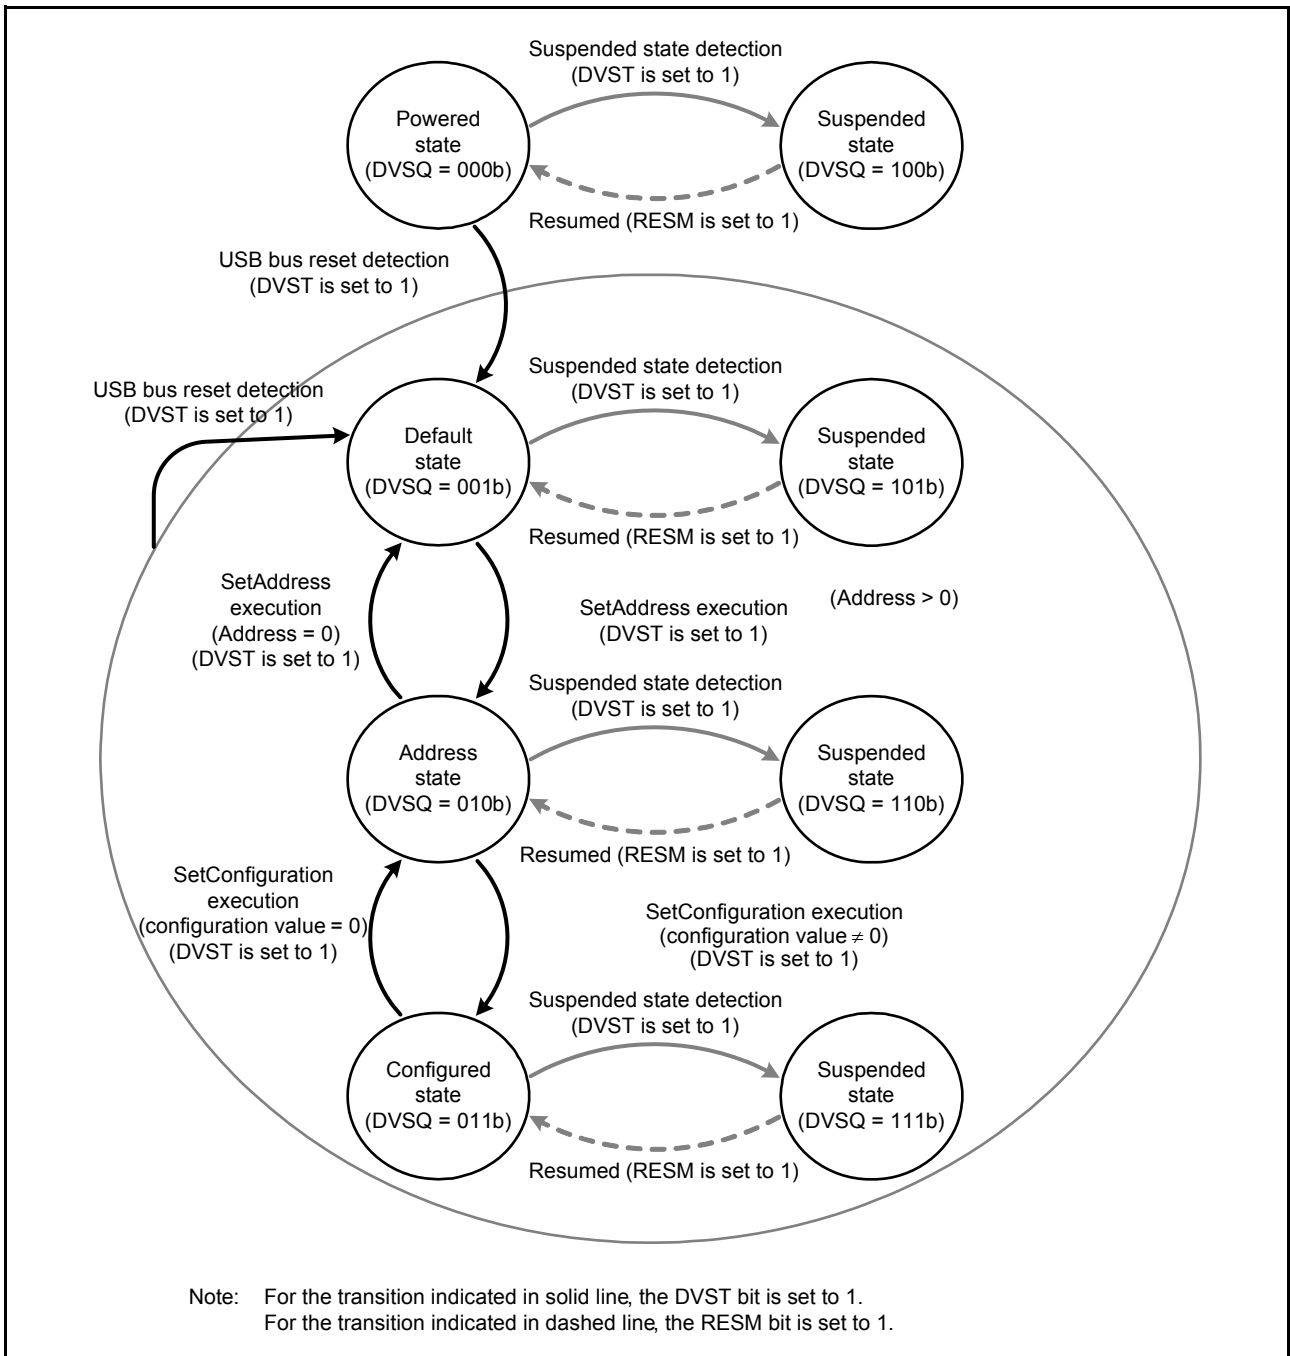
Suspended state detection
(DVST is set to 1)

Powered state (DVSQ = 000b)

Suspended state (DVSQ = 100b)

Resumed (RESM is set to 1)

USB bus reset detection
(DVST is set to 1)

Suspended state detection
(DVST is set to 1)

USB bus reset detection
(DVST is set to 1)

Default state (DVSQ = 001b)

Suspended state (DVSQ = 101b)

Resumed (RESM is set to 1)

SetAddress execution
(Address = 0)
(DVST is set to 1)

SetAddress execution
(DVST is set to 1)

(Address > 0)

Suspended state detection
(DVST is set to 1)

Address state (DVSQ = 010b)

Suspended state (DVSQ = 110b)

Resumed (RESM is set to 1)

SetConfiguration execution
(configuration value = 0)
(DVST is set to 1)

SetConfiguration execution
(configuration value $\neq$ 0)
(DVST is set to 1)

Suspended state detection
(DVST is set to 1)

Configured state (DVSQ = 011b)

Suspended state (DVSQ = 111b)

Resumed (RESM is set to 1)

Note: For the transition indicated in solid line, the DVST bit is set to 1.
For the transition indicated in dashed line, the RESM bit is set to 1.